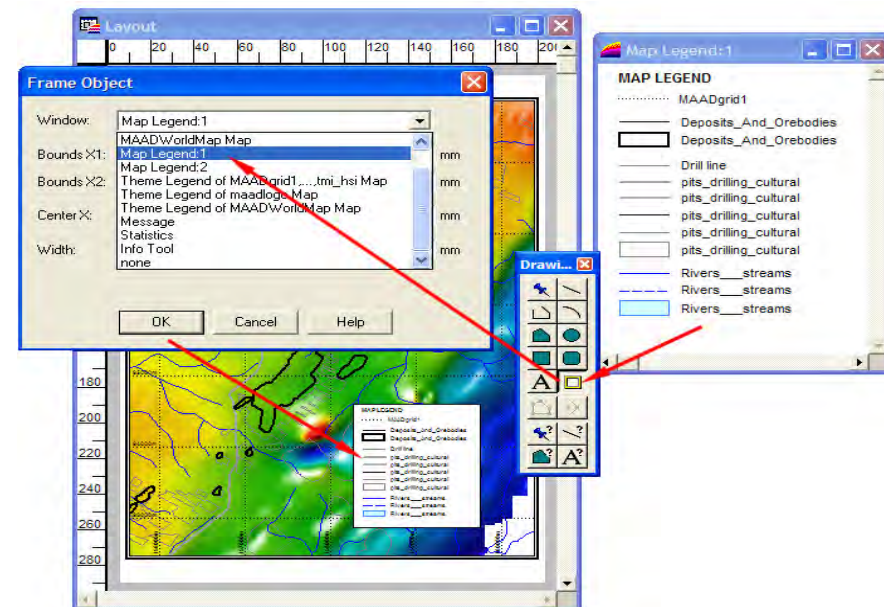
Layout

0 20 40 60 80 100 120 140 160 180 200

Frame Object

Window: Map Legend:1

MAADWorldMap Map
Map Legend:1
Map Legend:2
Theme Legend of MAADgrid1,...,tmi_hsi Map
Theme Legend of maadlogs Map
Theme Legend of MAADWorldMap Map
Message
Statistics
Info Tool
none

Bounds X1: mm
Bounds X2: mm
Center X: mm
Width: mm

OK Cancel Help

180
200
220
240
260
280

MAP LEGEND
MAADgrid1
Deposits_And_Orebodies
Deposits_And_Orebodies
Drill line
pits_drilling_cultural
pits_drilling_cultural
pits_drilling_cultural
pits_drilling_cultural
pits_drilling_cultural
Rivers___streams
Rivers___streams
Rivers___streams

Drawi...

Map Legend:1

MAP LEGEND
MAADgrid1
Deposits_And_Orebodies
Deposits_And_Orebodies
Drill line
pits_drilling_cultural
pits_drilling_cultural
pits_drilling_cultural
pits_drilling_cultural
pits_drilling_cultural
Rivers___streams
Rivers___streams
Rivers___streams